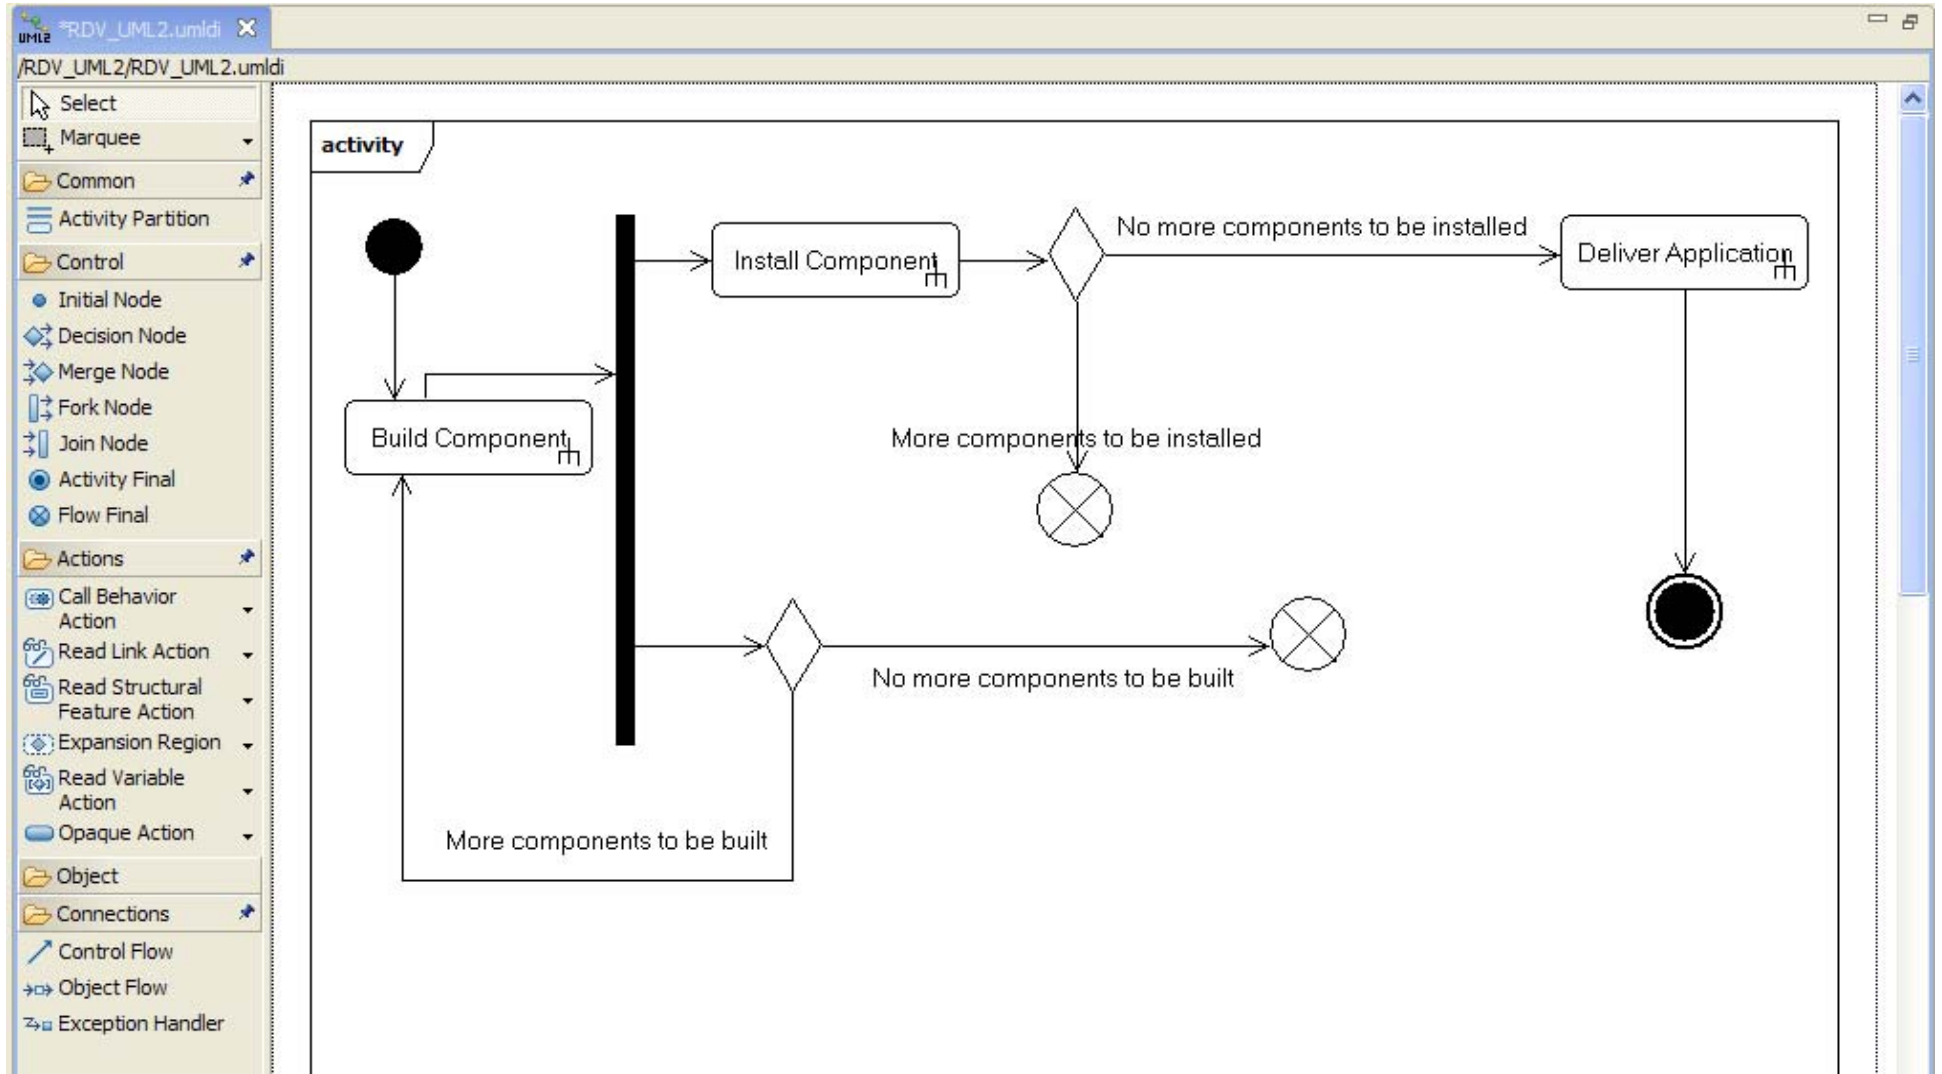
UML2 *RDV_UML2.umldi

/RDV_UML2/RDV_UML2.umldi

Select
Marquee
Common
Activity Partition
Control
Initial Node
Decision Node
Merge Node
Fork Node
Join Node
Activity Final
Flow Final
Actions
Call Behavior Action
Read Link Action
Read Structural Feature Action
Expansion Region
Read Variable Action
Opaque Action
Object
Connections
Control Flow
Object Flow
Exception Handler

activity

Install Component
No more components to be installed
Deliver Application
Build Component
More components to be installed
No more components to be built
More components to be built